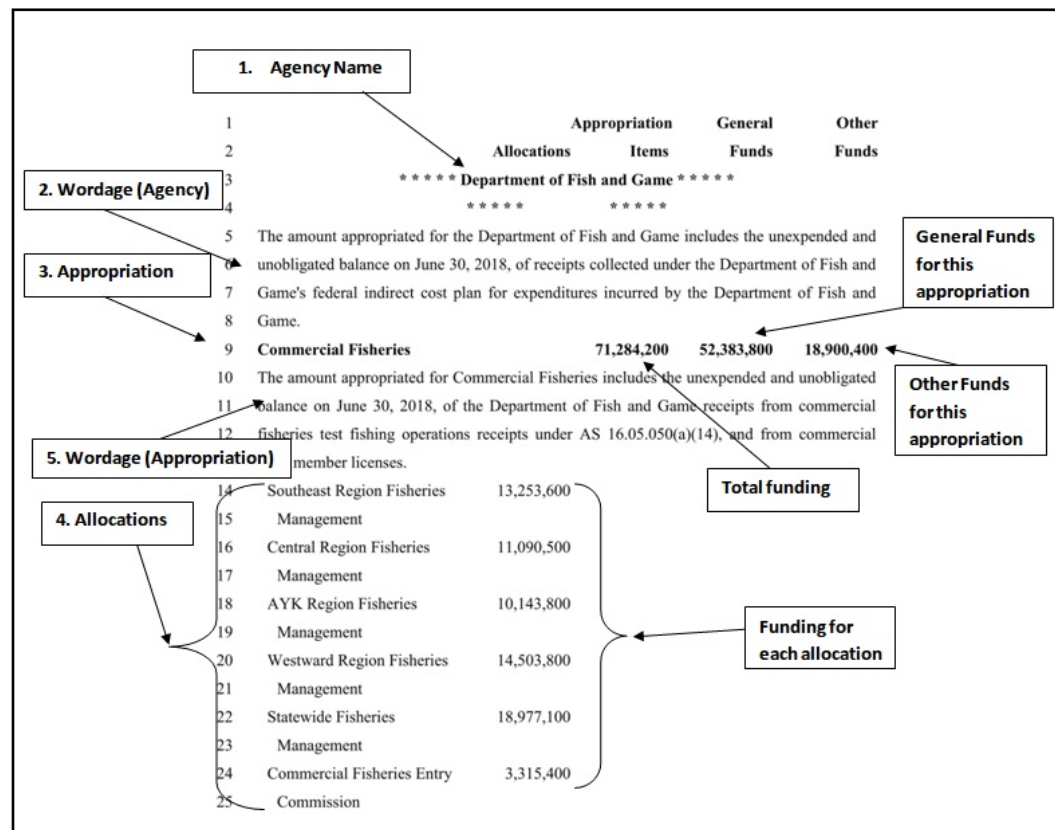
1. Agency Name

1 Appropriation General Other
2 Allocations Items Funds Funds
3 ***** Department of Fish and Game *****
4 ***** *****

2. Wordage (Agency)

5 The amount appropriated for the Department of Fish and Game includes the unexpended and
6 unobligated balance on June 30, 2018, of receipts collected under the Department of Fish and
7 Game's federal indirect cost plan for expenditures incurred by the Department of Fish and
8 Game.

3. Appropriation

General Funds for this appropriation

9 **Commercial Fisheries** 71,284,200 52,383,800 18,900,400

Other Funds for this appropriation

10 The amount appropriated for Commercial Fisheries includes the unexpended and unobligated
11 balance on June 30, 2018, of the Department of Fish and Game receipts from commercial
12 fisheries test fishing operations receipts under AS 16.05.050(a)(14), and from commercial
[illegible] member licenses.

5. Wordage (Appropriation)

Total funding

4. Allocations

14 Southeast Region Fisheries 13,253,600
15 Management
16 Central Region Fisheries 11,090,500
17 Management
18 AYK Region Fisheries 10,143,800
19 Management
20 Westward Region Fisheries 14,503,800
21 Management
22 Statewide Fisheries 18,977,100
23 Management
24 Commercial Fisheries Entry 3,315,400
25 Commission

Funding for each allocation